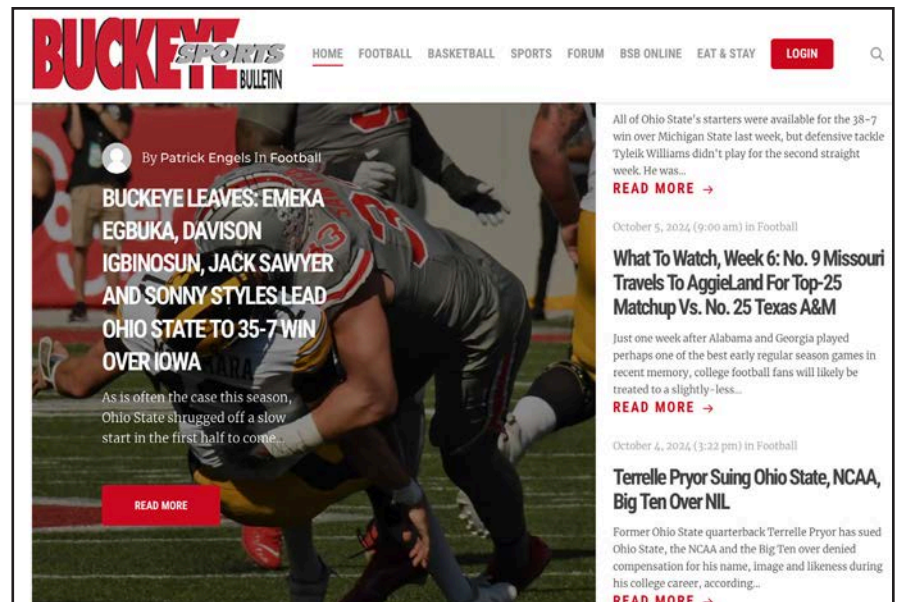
BUCKEYE SPORTS BULLETIN

HOME FOOTBALL BASKETBALL SPORTS FORUM BSB ONLINE EAT & STAY LOGIN

By Patrick Engels In Football

BUCKEYE LEAVES: EMEKA EGBUKA, DAVISON IGBINOSUN, JACK SAWYER AND SONNY STYLES LEAD OHIO STATE TO 35-7 WIN OVER IOWA

As is often the case this season, Ohio State shrugged off a slow start in the first half to come...

READ MORE

All of Ohio State's starters were available for the 38-7 win over Michigan State last week, but defensive tackle Tyleik Williams didn't play for the second straight week. He was...

READ MORE →

October 5, 2024 (9:00 am) in Football

What To Watch, Week 6: No. 9 Missouri Travels To AggieLand For Top-25 Matchup Vs. No. 25 Texas A&M

Just one week after Alabama and Georgia played perhaps one of the best early regular season games in recent memory, college football fans will likely be treated to a slightly-less...

READ MORE →

October 4, 2024 (3:22 pm) in Football

Terrelle Pryor Suing Ohio State, NCAA, Big Ten Over NIL

Former Ohio State quarterback Terrelle Pryor has sued Ohio State, the NCAA and the Big Ten over denied compensation for his name, image and likeness during his college career, according...

READ MORE →